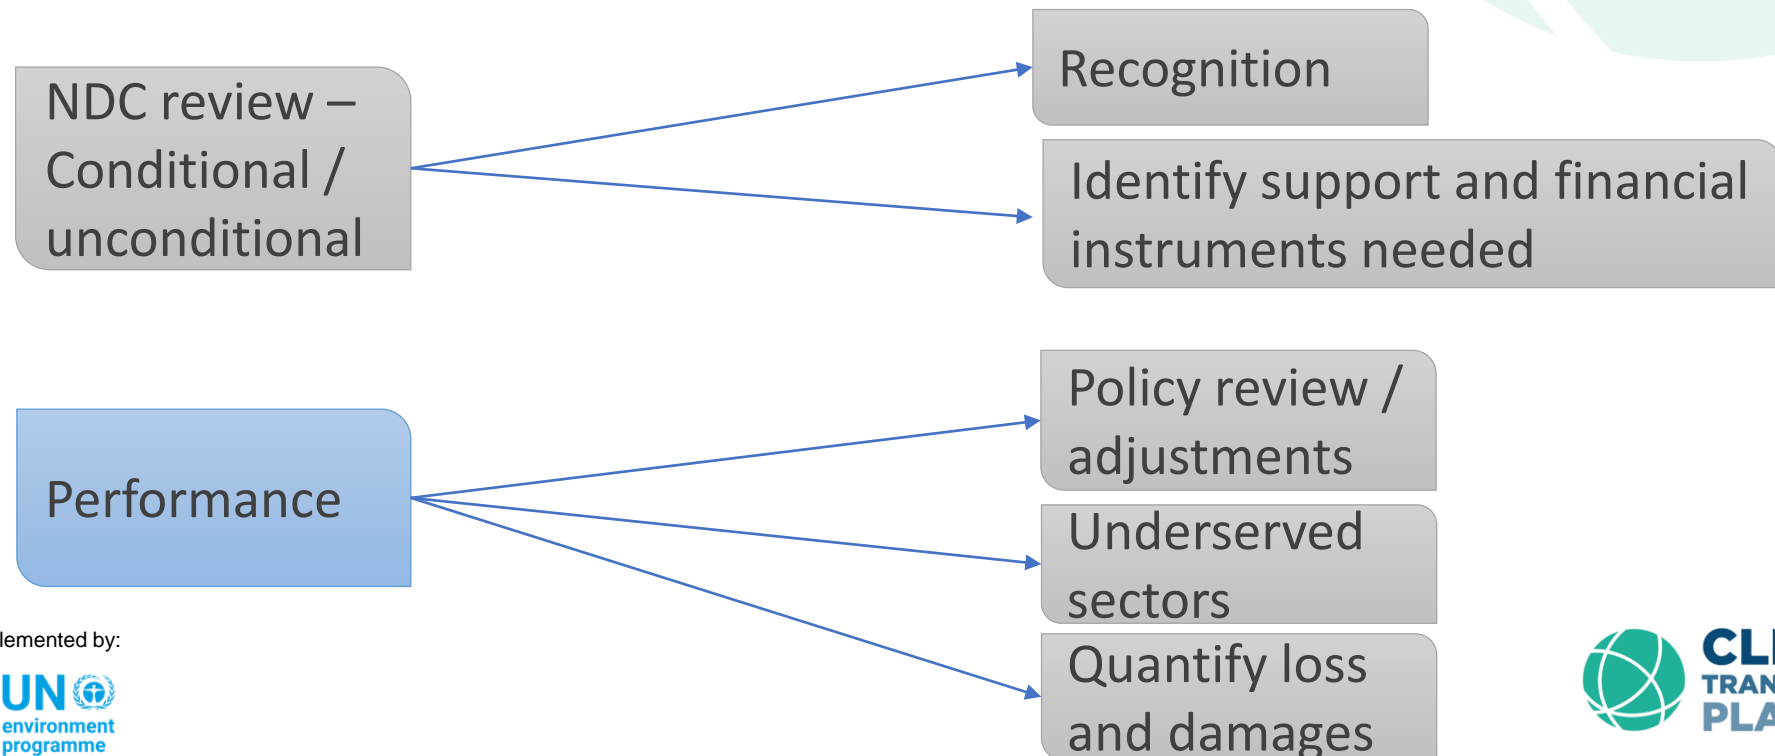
NDC review – Conditional / unconditional

Recognition

Identify support and financial instruments needed

Performance

Policy review / adjustments

Underserved sectors

Quantify loss and damages

lemented by:

UN
environment
programme

CL
TRAN
PLA